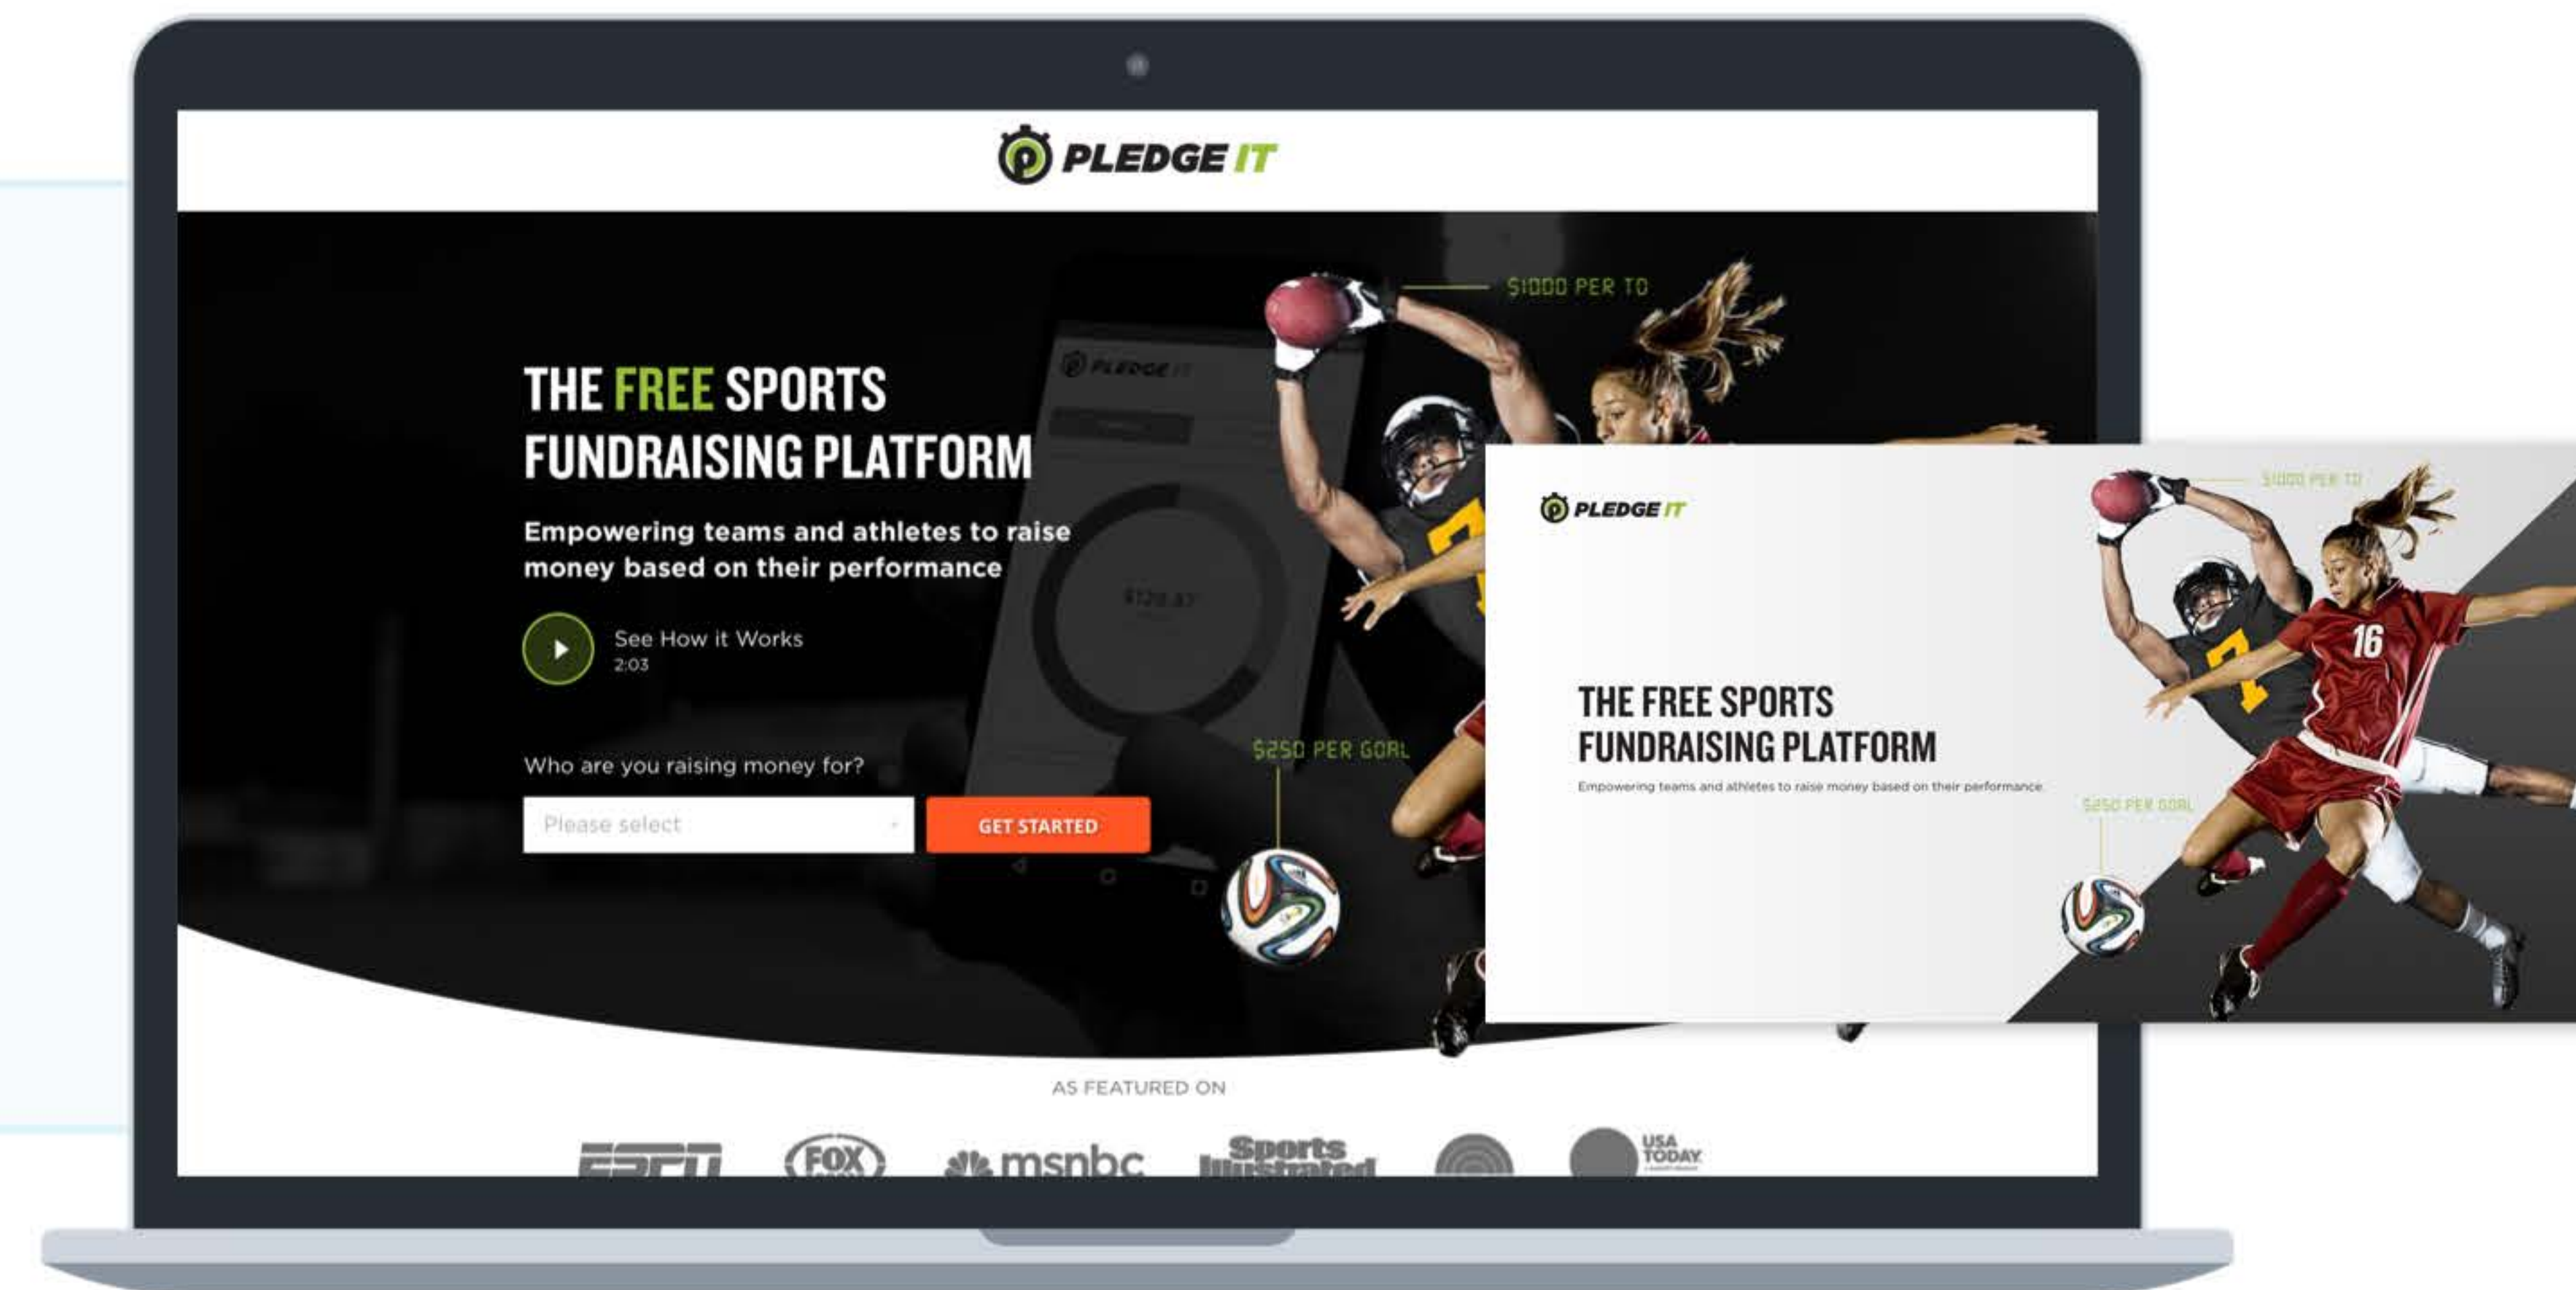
PLEDGE IT

$1000 PER TD

THE FREE SPORTS FUNDRAISING PLATFORM

Empowering teams and athletes to raise money based on their performance

See How it Works
2:03

$250 PER GOAL

Who are you raising money for?

Please select

GET STARTED

PLEDGE IT

$1000 PER TD

THE FREE SPORTS FUNDRAISING PLATFORM

Empowering teams and athletes to raise money based on their performance

$250 PER GOAL

AS FEATURED ON

ESPN FOX msnbc Sports Illustrated USA TODAY